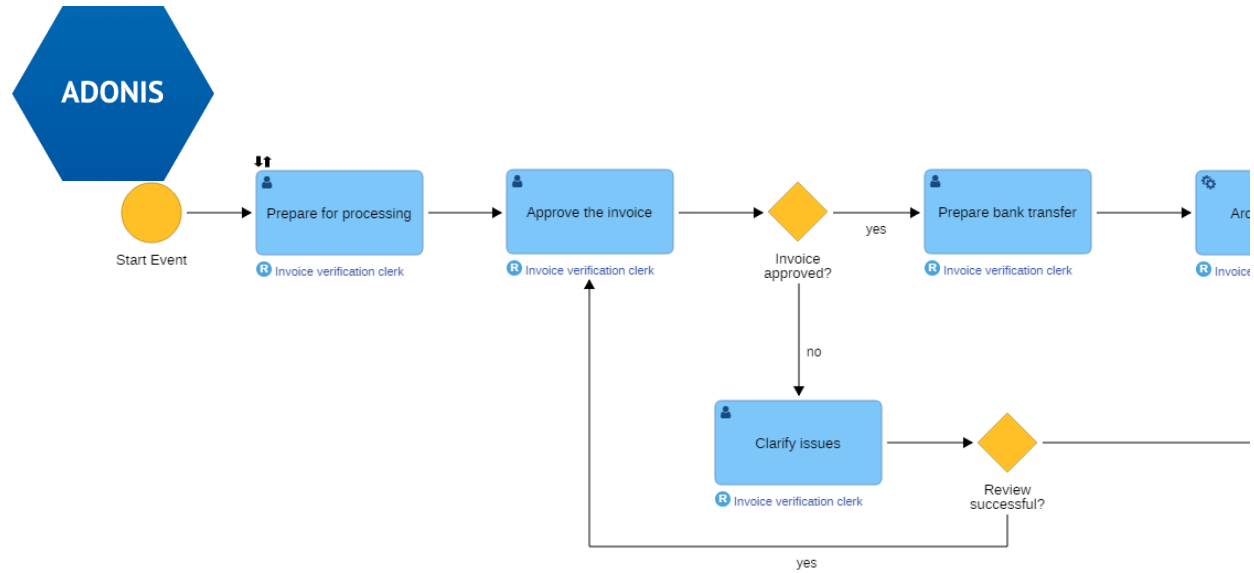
ADONIS

Start Event

Prepare for processing

R Invoice verification clerk

Approve the invoice

R Invoice verification clerk

Invoice approved?

yes

Prepare bank transfer

R Invoice verification clerk

Arc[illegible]

R Invoice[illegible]

no

Clarify issues

R Invoice verification clerk

Review successful?

yes